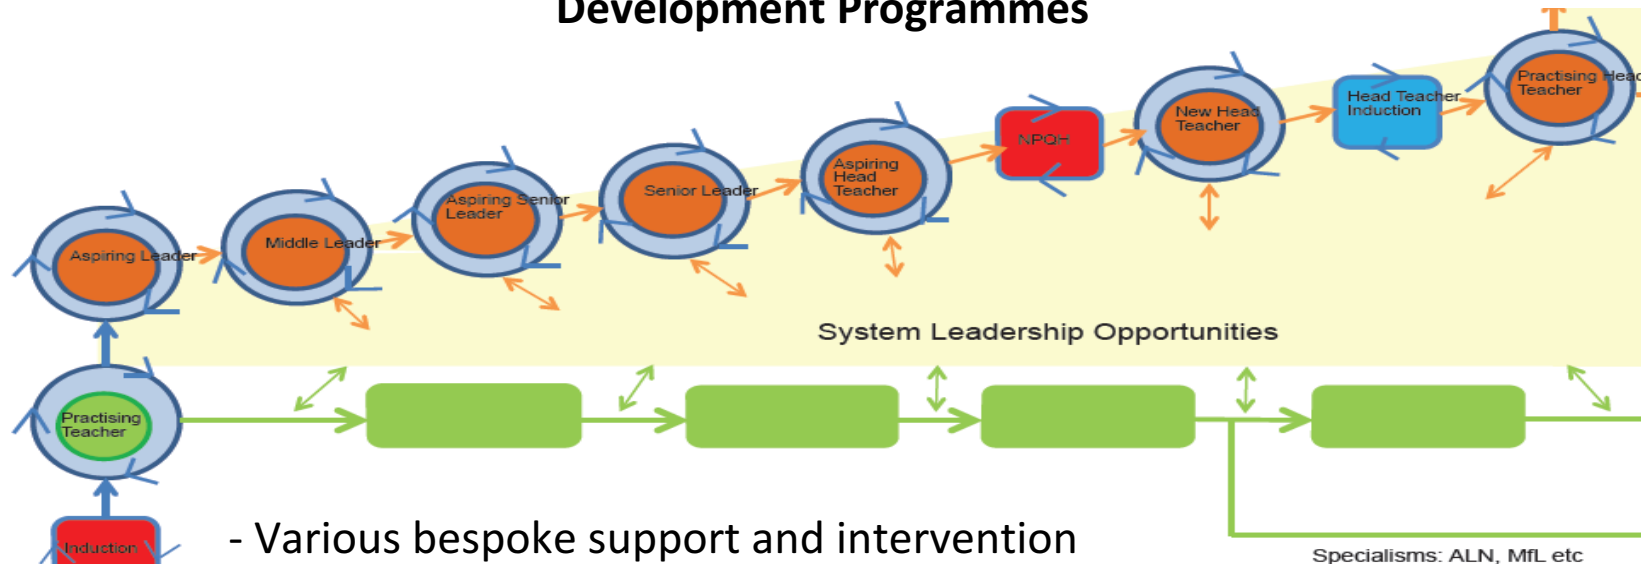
Development Programmes

Aspiring Leader

Middle Leader

Aspiring Senior Leader

Senior Leader

Aspiring Head Teacher

NPQH

New Head Teacher

Head Teacher Induction

Practising Head Teacher

System Leadership Opportunities

Practising Teacher

Induction

- Various bespoke support and intervention

Specialisms: ALN, MfL etc